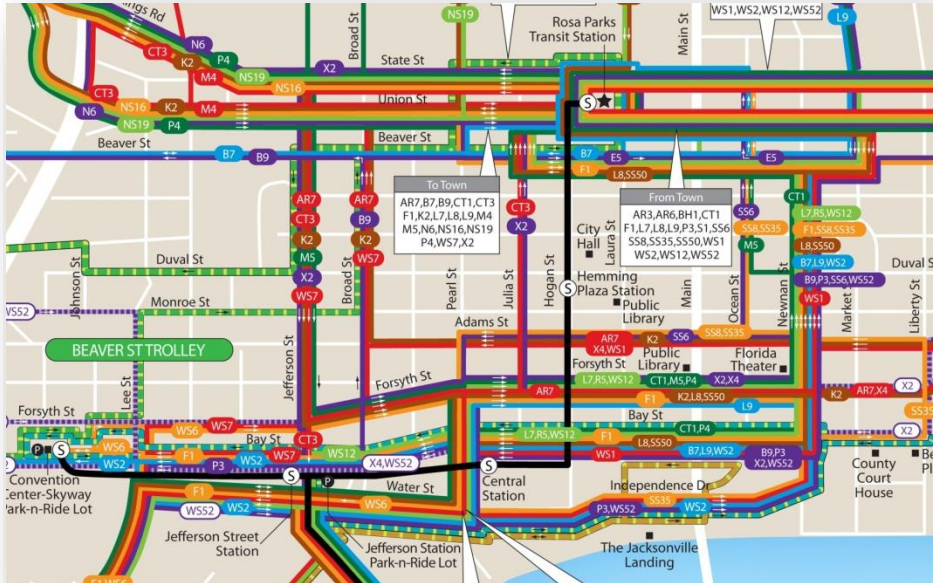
ings Rd
NS19
Rosa Parks Transit Station
Main St
WS1,WS2,WS12,WS52
L9
Broad St
CT3
N6
K2
P4
M4
NS19
State St
X2
NS16
CT3
N6
NS16
K2
M4
Union St
NS19
P4
Beaver St
Beaver St
B7
B9
B7
E5
E5
F1
L8,SS50
To Town
AR7,B7,B9,CT1,CT3
F1,K2,L7,L8,L9,M4
M5,N6,NS16,NS19
P4,WS7,X2
From Town
AR3,AR6,BH1,CT1
F1,L7,L8,L9,P3,S1,SS6
SS8,SS35,SS50,WS1
WS2,WS12,WS52
AR7
CT3
K2
M5
X2
WS7
AR7
B9
K2
WS7
CT3
X2
City Hall
Laura St
SS6
SS8,SS35
M5
CT1
L7,R5,WS12
F1,SS8,SS35
L8,SS50
B7,L9,WS2
B9,P3,SS6,WS52
WS1
Duval St
Duval St
Johnson St
Pearl St
Julia St
Hogan St
Hemming Plaza Station
Public Library
Main
Ocean St
Newnan St
Market St
Liberty St
WS52
Monroe St
BEAVER ST TROLLEY
Adams St
AR7
X4,WS1
K2
SS6
SS8,SS35
Public Library
Florida Theater
Forsyth St
L7,R5,WS12
CT1,M5,P4
X2,X4
Forsyth St
AR7
F1
K2,L8,SS50
K2
AR7,X4
X2
L9
SS35
Lee St
Jefferson St
Forsyth St
WS7
Bay St
WS6
Bay St
CT3
L7,R5,WS12
F1
L8,SS50
CT1,P4
X2
P
S
WS6
F1
P3
WS2
WS7
WS12
X4,WS52
WS1
B7,L9,WS2
B9,P3
X2,WS52
WS2
Convention Center-Skyway Park-n-Ride Lot
S
P
Water St
S
Central Station
Independence Dr
County Court House
Be
F1
WS52
WS2
WS6
SS35
P3,WS52
WS2
Jefferson Street Station
Jefferson Station Park-n-Ride Lot
The Jacksonville Landing